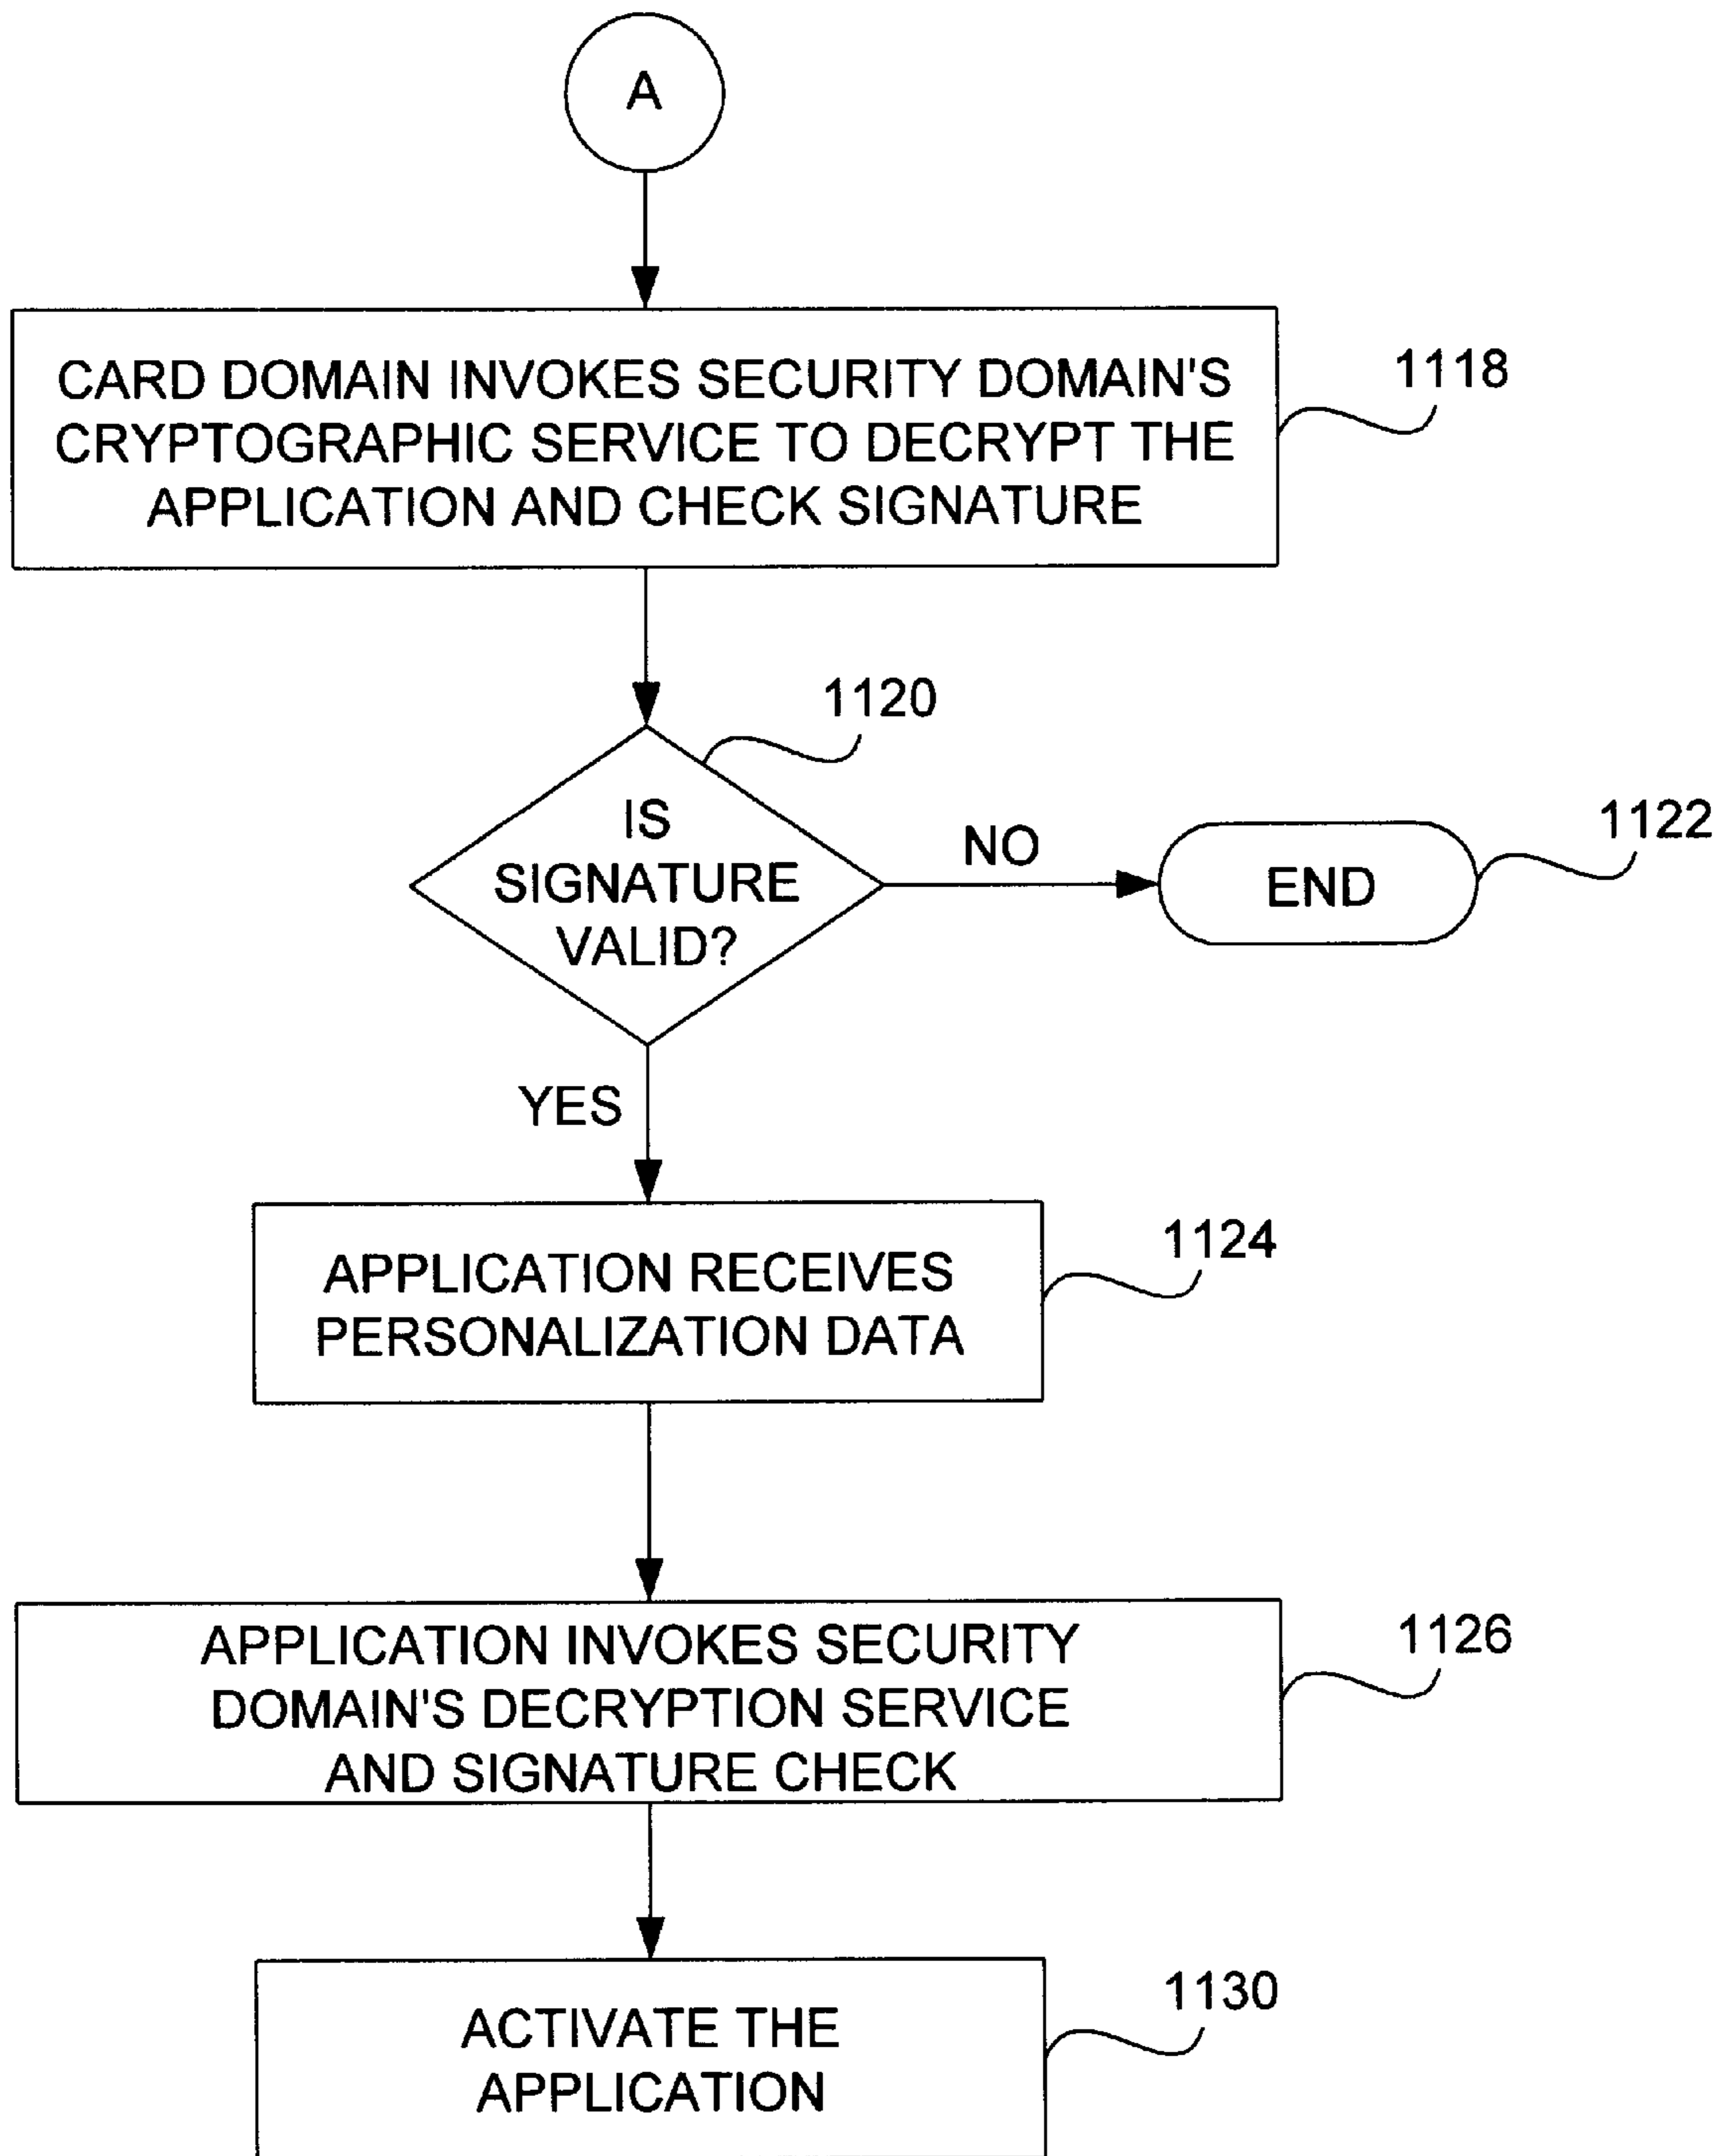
A

CARD DOMAIN INVOKES SECURITY DOMAIN'S CRYPTOGRAPHIC SERVICE TO DECRYPT THE APPLICATION AND CHECK SIGNATURE

1118

1120

IS SIGNATURE VALID?

NO

END

1122

YES

APPLICATION RECEIVES PERSONALIZATION DATA

1124

APPLICATION INVOKES SECURITY DOMAIN'S DECRYPTION SERVICE AND SIGNATURE CHECK

1126

ACTIVATE THE APPLICATION

1130